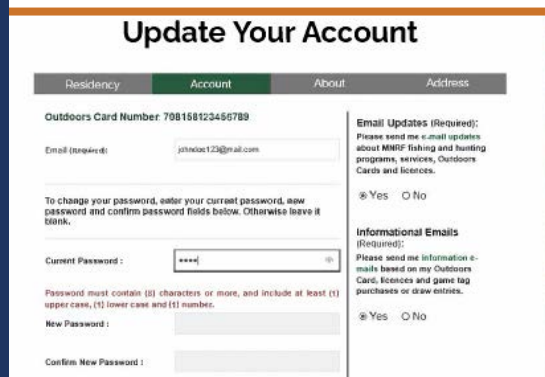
Update Your Account

Residency | Account | About | Address

Outdoors Card Number: 708158123456789

Email (Required): johndoe123@mail.com

To change your password, enter your current password, new password and confirm password fields below. Otherwise leave it blank.

Current Password : ••••

Password must contain (8) characters or more, and include at least (1) upper case, (1) lower case and (1) number.

New Password :

Confirm New Password :

Email Updates (Required):
Please send me e.mail updates about MNRF fishing and hunting programs, services, Outdoors Cards and licences.

Yes No

Informational Emails (Required):
Please send me information e-mails based on my Outdoors Card, licences and game tag purchases or draw entries.

Yes No